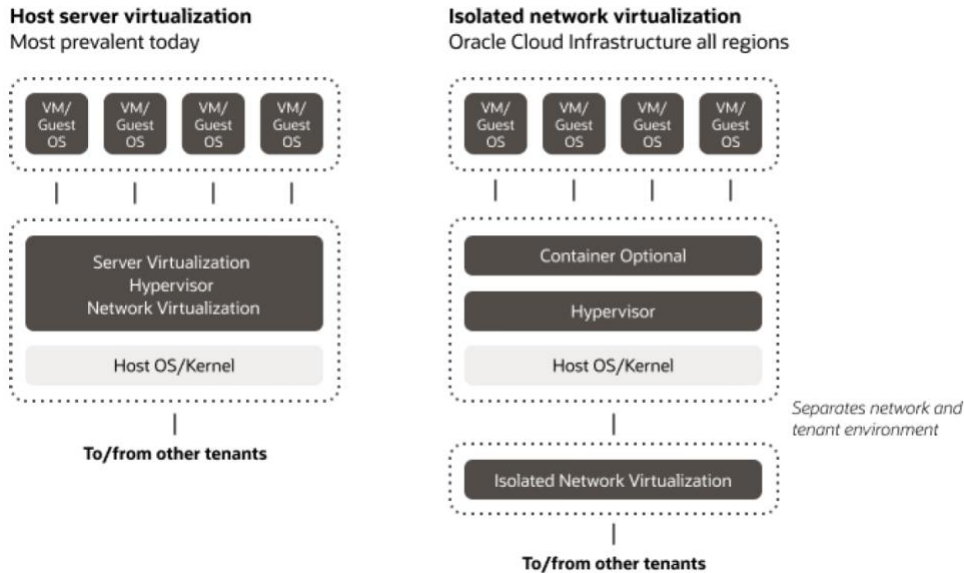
Host server virtualization
Most prevalent today

VM/ Guest OS

VM/ Guest OS

VM/ Guest OS

VM/ Guest OS

Server Virtualization
Hypervisor
Network Virtualization

Host OS/Kernel

To/from other tenants

Isolated network virtualization
Oracle Cloud Infrastructure all regions

VM/ Guest OS

VM/ Guest OS

VM/ Guest OS

VM/ Guest OS

Container Optional

Hypervisor

Host OS/Kernel

Separates network and tenant environment

Isolated Network Virtualization

To/from other tenants